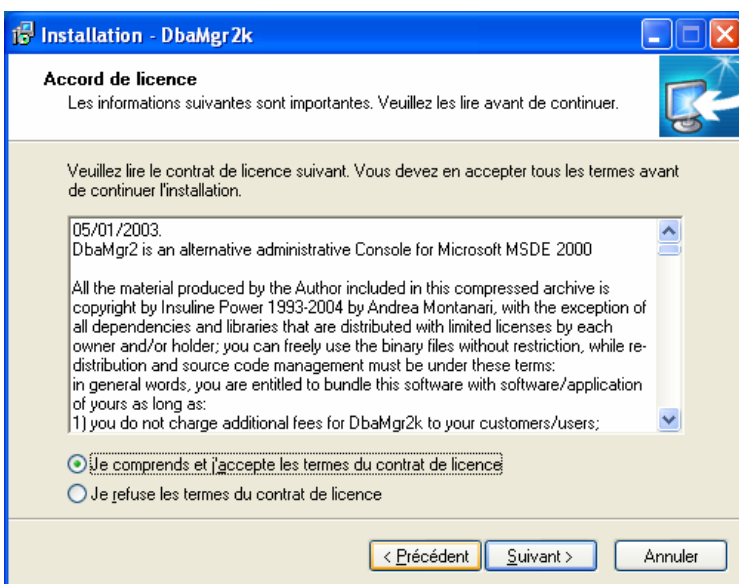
Installation - DbaMgr2k

Accord de licence
Les informations suivantes sont importantes. Veuillez les lire avant de continuer.

Veuillez lire le contrat de licence suivant. Vous devez en accepter tous les termes avant de continuer l'installation.

05/01/2003.
DbaMgr2 is an alternative administrative Console for Microsoft MSDE 2000

All the material produced by the Author included in this compressed archive is copyright by Insuline Power 1993-2004 by Andrea Montanari, with the exception of all dependencies and libraries that are distributed with limited licenses by each owner and/or holder; you can freely use the binary files without restriction, while redistribution and source code management must be under these terms:
in general words, you are entitled to bundle this software with software/application of yours as long as:
1) you do not charge additional fees for DbaMgr2k to your customers/users;

Je comprends et j'accepte les termes du contrat de licence
Je refuse les termes du contrat de licence

< Précédent | Suivant > | Annuler